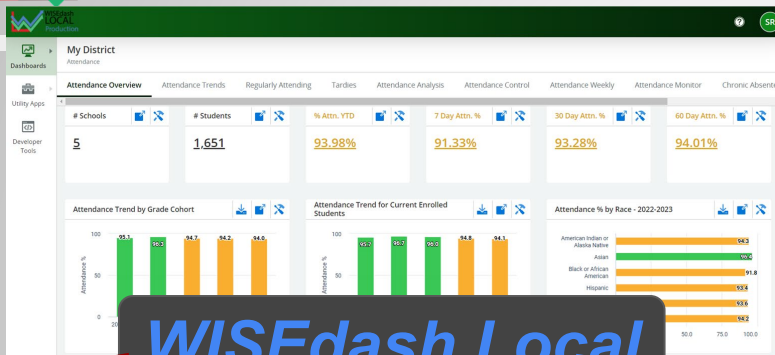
WISEdash LOCAL Production

SR

Dashboards

Utility Apps

Developer Tools

My District
Attendance

Attendance Overview | Attendance Trends | Regularly Attending | Tardies | Attendance Analysis | Attendance Control | Attendance Weekly | Attendance Monitor | Chronic Absente

# Schools
5

# Students
1,651

% Attn. YTD
93.98%

7 Day Attn. %
91.33%

30 Day Attn. %
93.28%

60 Day Attn. %
94.01%

Attendance Trend by Grade Cohort
100
50
0
Attendance %
95.1
96.3
94.7
94.2
94.0
20

Attendance Trend for Current Enrolled Students
100
50
Attendance %
95.2
96.7
96.0
94.8
94.1

Attendance % by Race - 2022-2023
American Indian or Alaska Native 94.3
Asian 96.4
Black or African American 91.8
Hispanic 93.4
93.6
94.2
50.0
75.0
100.0

WISEdash Local